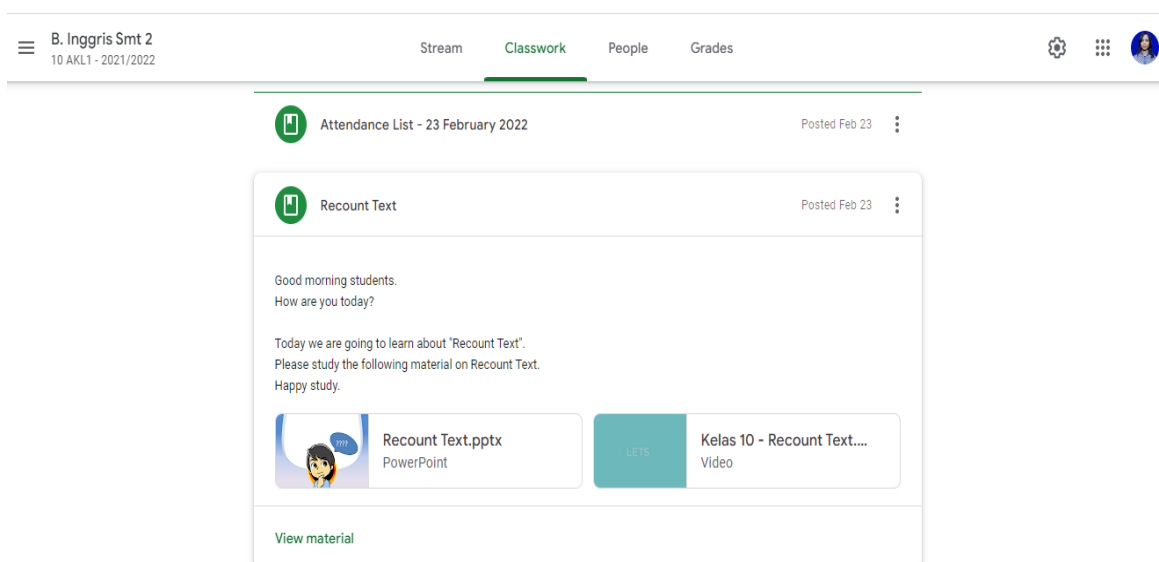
B. Inggris Smt 2
10 AKL1 - 2021/2022

Stream Classwork People Grades

Attendance List - 23 February 2022
Posted Feb 23

Recount Text
Posted Feb 23

Good morning students.
How are you today?

Today we are going to learn about "Recount Text".
Please study the following material on Recount Text.
Happy study.

????

Recount Text.pptx
PowerPoint

LETS

Kelas 10 - Recount Text....
Video

View material